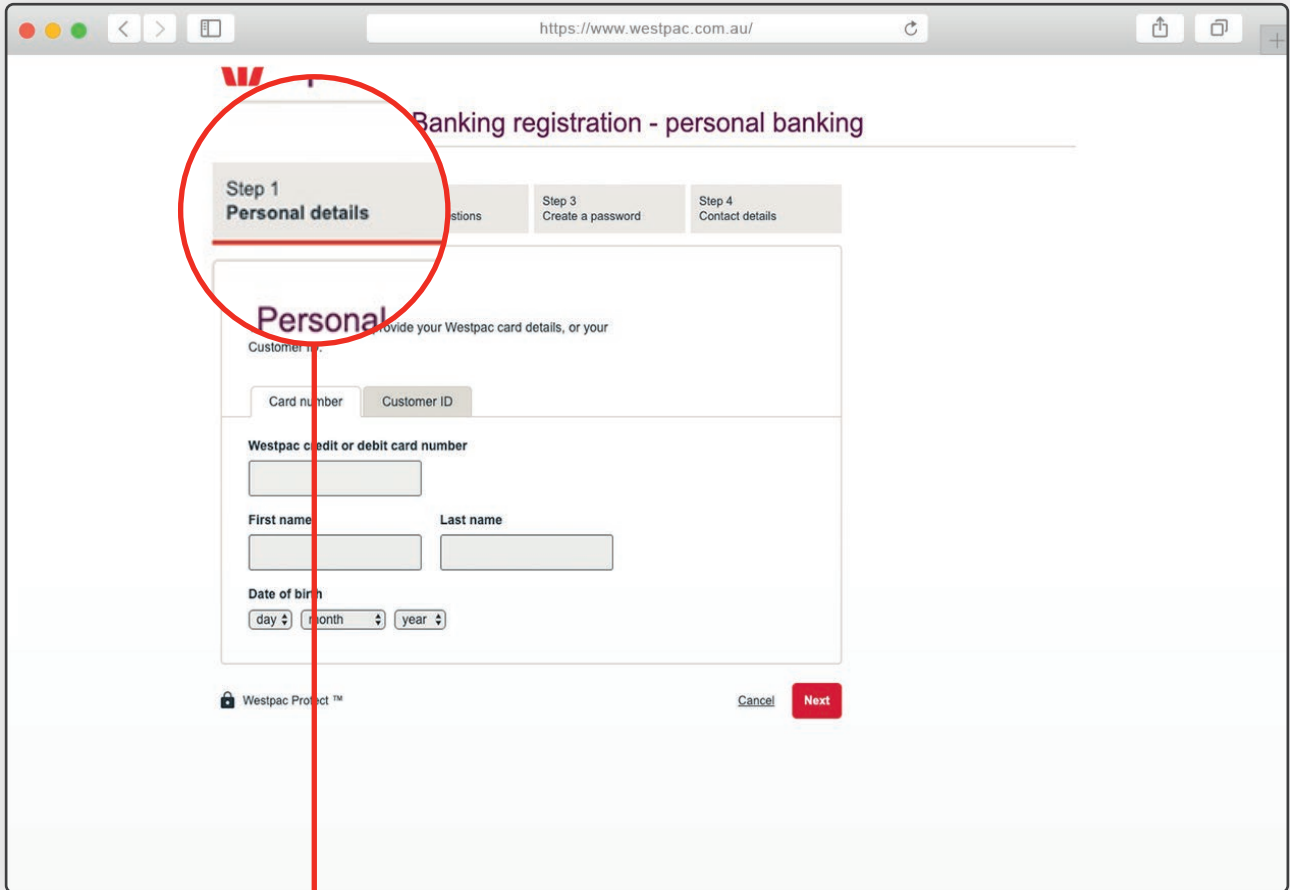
https://www.westpac.com.au/

Banking registration - personal banking

Step 1
Personal details

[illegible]stions

Step 3
Create a password

Step 4
Contact details

Personal

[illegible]rovide your Westpac card details, or your Customer I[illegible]

Card number

Customer ID

Westpac credit or debit card number

First name

Last name

Date of birth

day

month

year

Westpac Protect ™

Cancel

Next